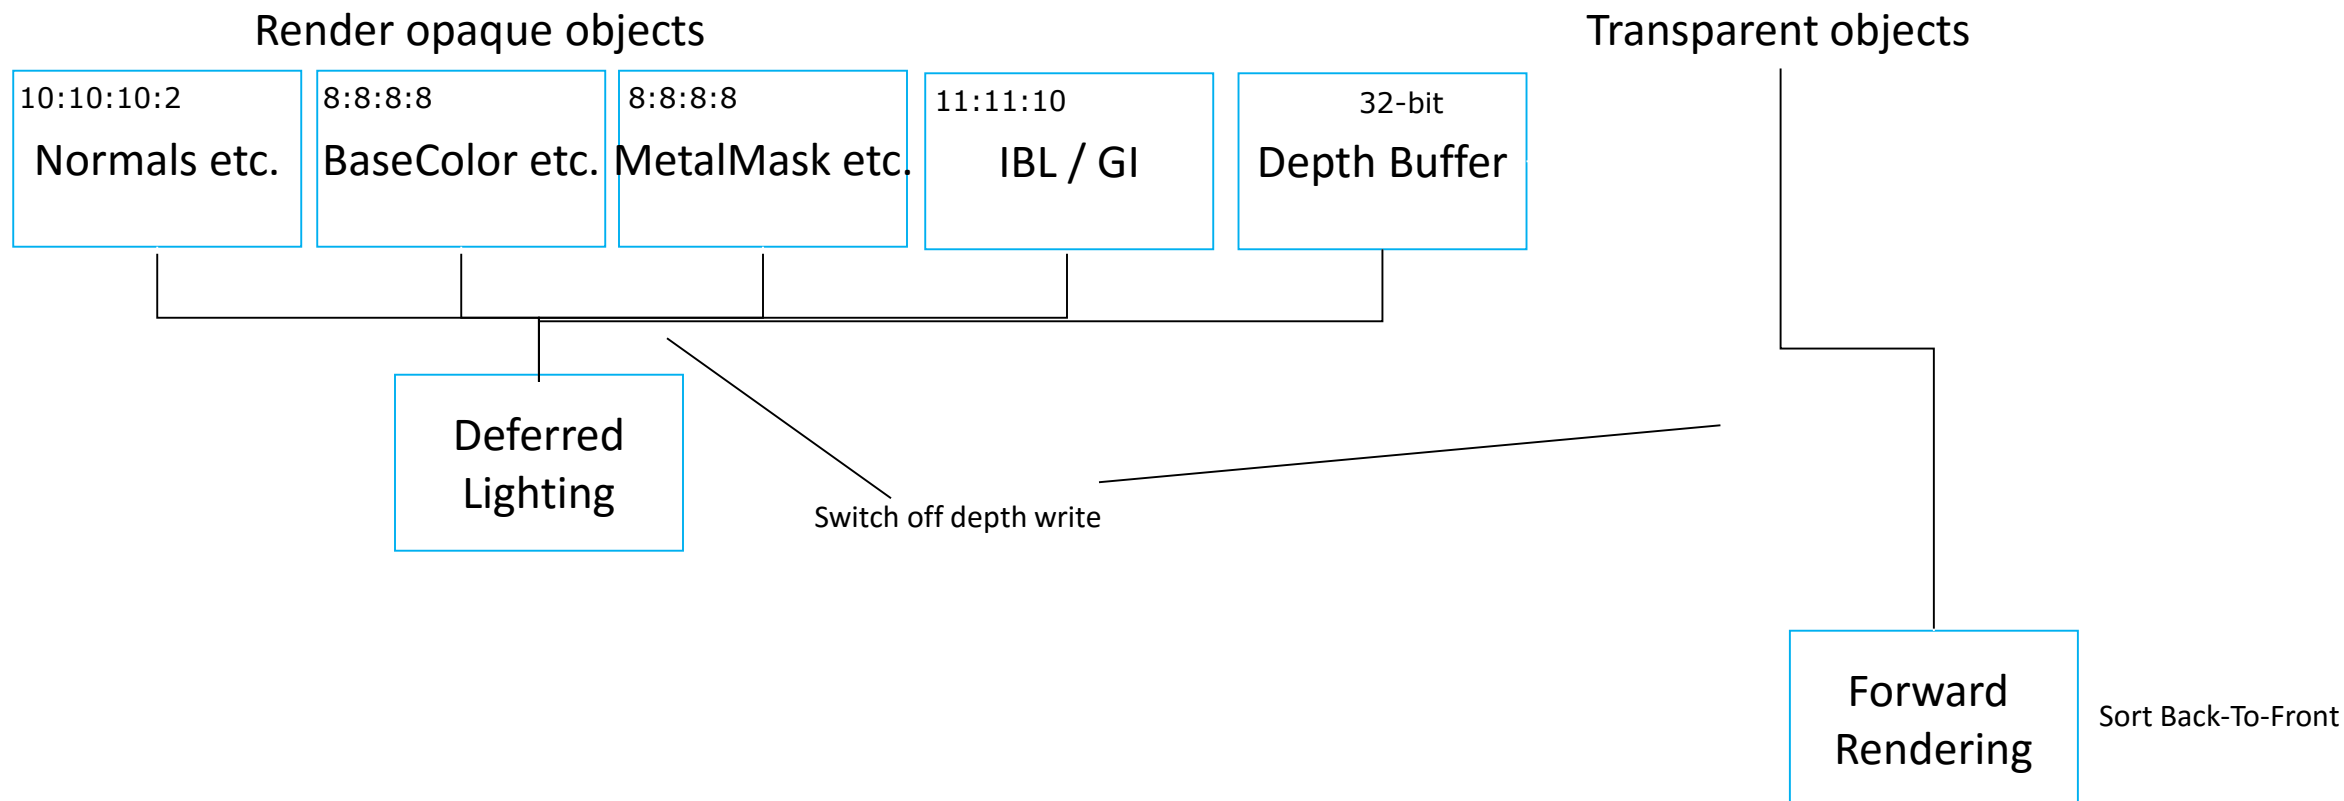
Render opaque objects

Transparent objects

10:10:10:2
Normals etc.

8:8:8:8
BaseColor etc.

8:8:8:8
MetalMask etc.

11:11:10
IBL / GI

32-bit
Depth Buffer

Deferred Lighting

Switch off depth write

Forward Rendering

Sort Back-To-Front